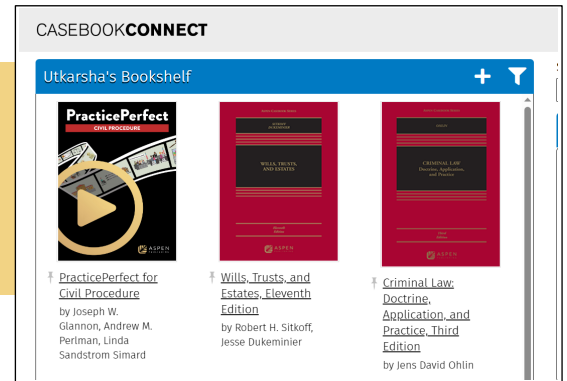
CASEBOOKCONNECT

Utkarsha's Bookshelf

PracticePerfect
CIVIL PROCEDURE
ASPEN

WILLS, TRUSTS, AND ESTATES
ASPEN

CRIMINAL LAW
Doctrine, Application, and Practice
ASPEN

PracticePerfect for Civil Procedure
by Joseph W. Glannon, Andrew M. Perlman, Linda Sandstrom Simard

Wills, Trusts, and Estates, Eleventh Edition
by Robert H. Sitkoff, Jesse Dukeminier

Criminal Law: Doctrine, Application, and Practice, Third Edition
by Jens David Ohlin